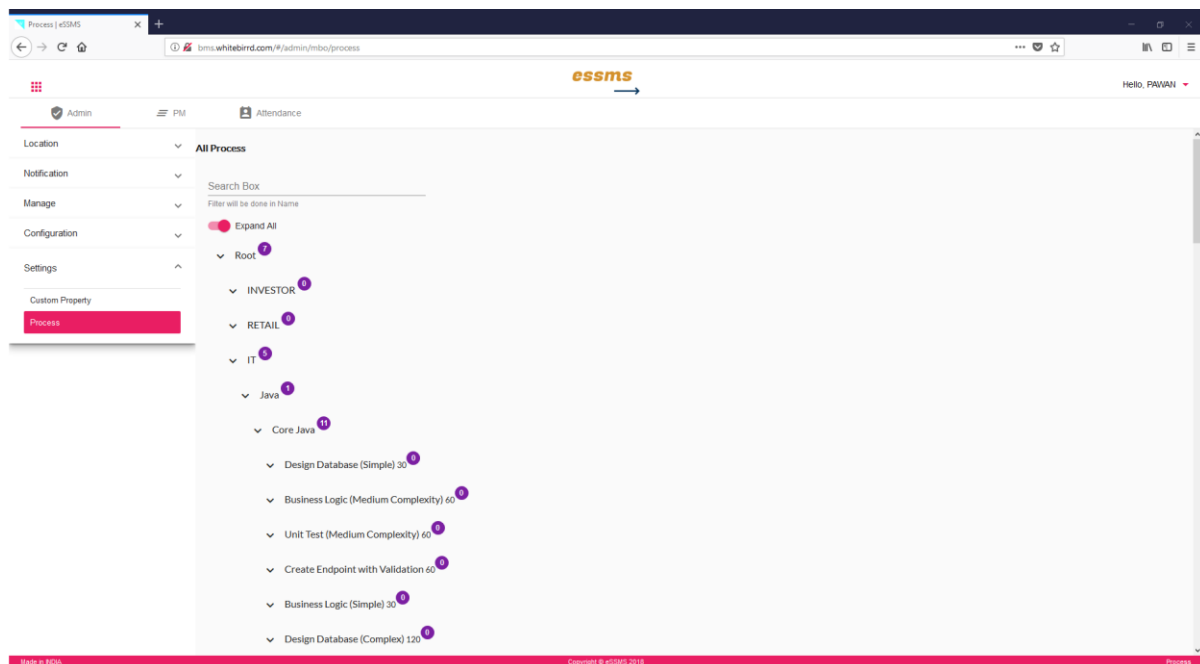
Process | eSSMS

bms.whitebirrd.com/#/admin/mbo/process

essms

Hello, PAWAN

Admin
PM
Attendance

Location
Notification
Manage
Configuration
Settings
Custom Property
Process

All Process

Search Box
Filter will be done in Name

Expand All

Root 7
INVESTOR 0
RETAIL 0
IT 5
Java 1
Core Java 11
Design Database (Simple) 30 0
Business Logic (Medium Complexity) 60 0
Unit Test (Medium Complexity) 60 0
Create Endpoint with Validation 60 0
Business Logic (Simple) 30 0
Design Database (Complex) 120 0

Made in INDIA
Copyright © eSSMS 2018
Process